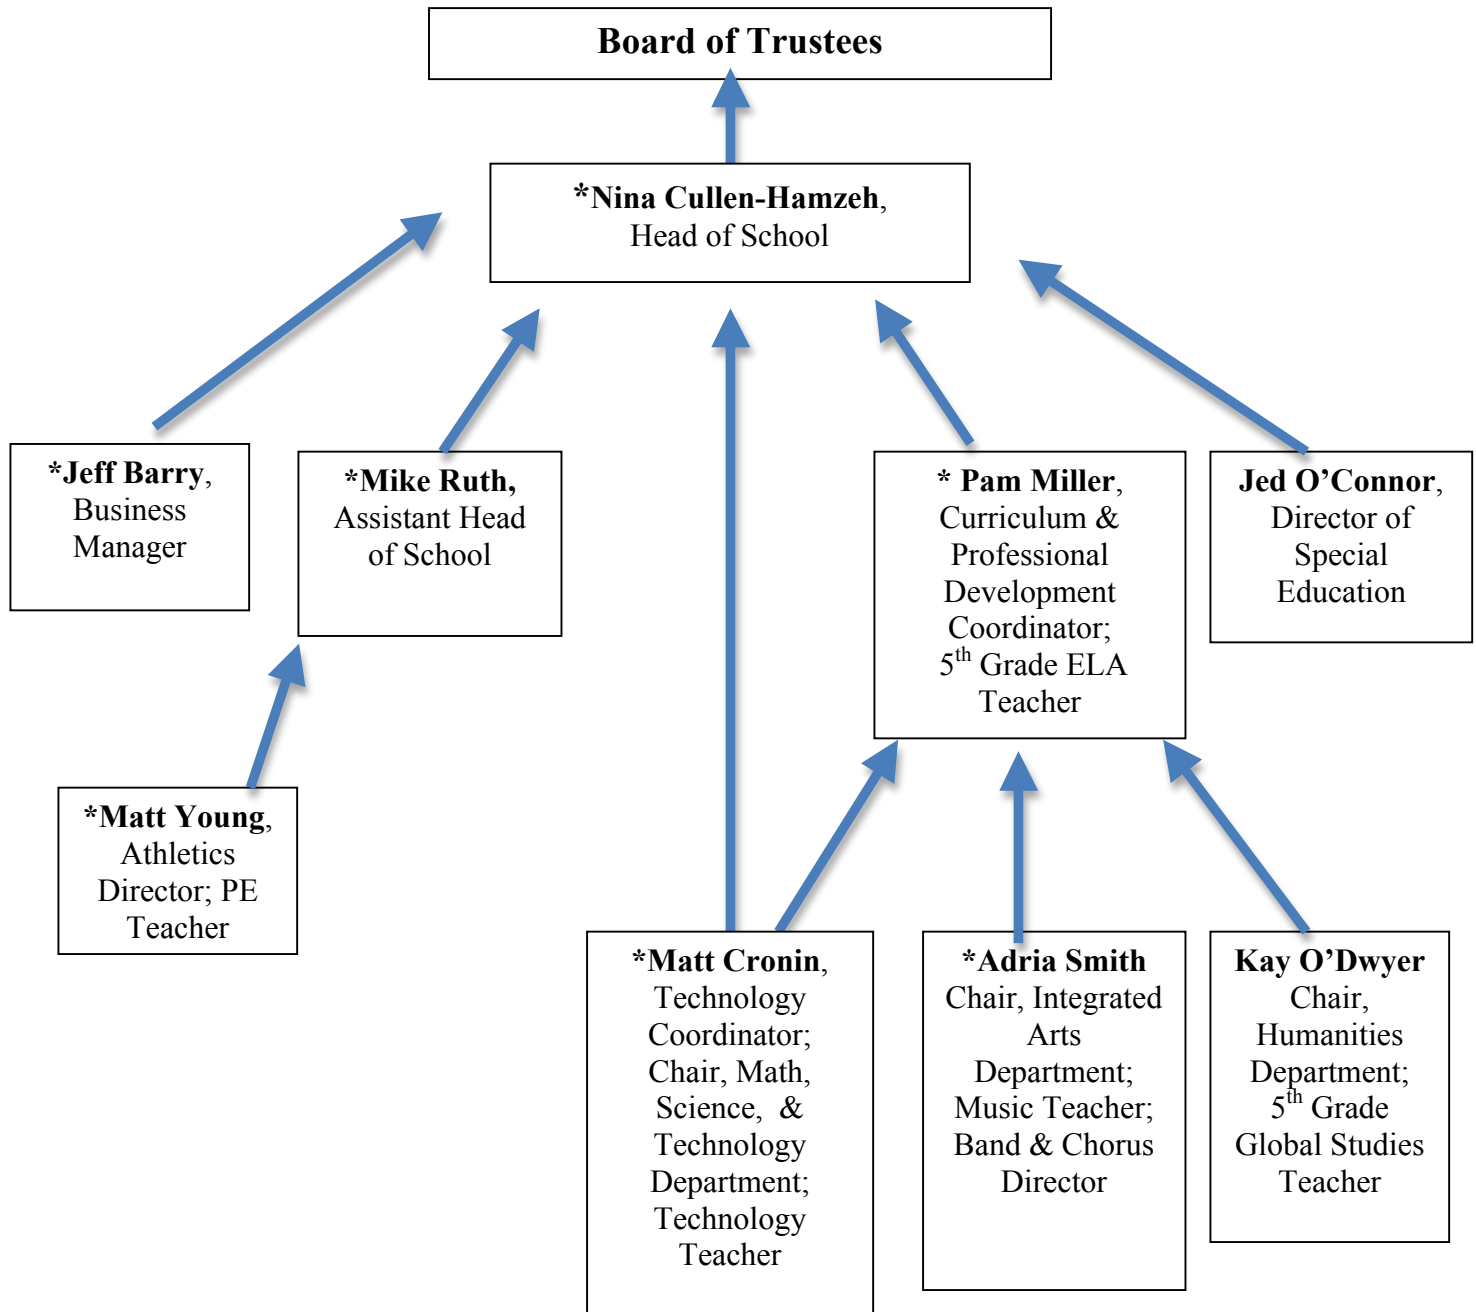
Board of Trustees

*Nina Cullen-Hamzeh, Head of School

*Jeff Barry, Business Manager

*Mike Ruth, Assistant Head of School

* Pam Miller, Curriculum & Professional Development Coordinator; 5$^{th}$ Grade ELA Teacher

Jed O'Connor, Director of Special Education

*Matt Young, Athletics Director; PE Teacher

*Matt Cronin, Technology Coordinator; Chair, Math, Science, & Technology Department; Technology Teacher

*Adria Smith Chair, Integrated Arts Department; Music Teacher; Band & Chorus Director

Kay O'Dwyer Chair, Humanities Department; 5$^{th}$ Grade Global Studies Teacher